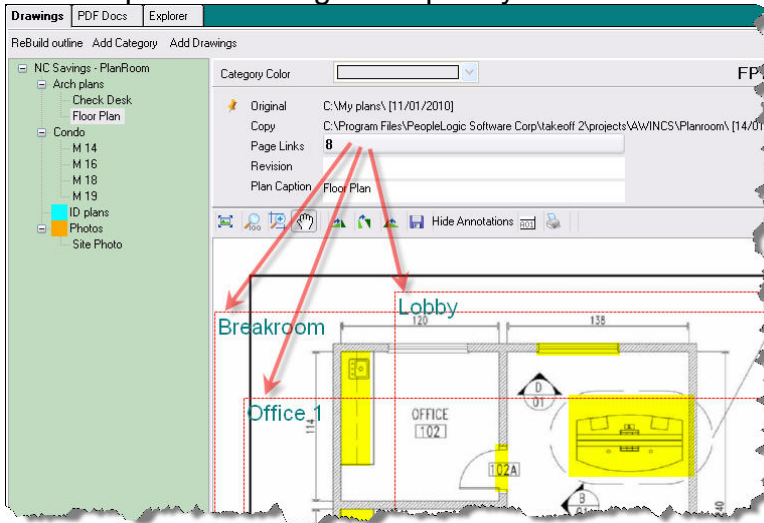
Drawings | PDF Docs | Explorer

ReBuild outline | Add Category | Add Drawings

NC Savings - PlanRoom
Arch plans
Check Desk
Floor Plan
Condo
M 14
M 16
M 18
M 19
ID plans
Photos
Site Photo

Category Color

FP

Original C:\My plans\ [11/01/2010]
Copy C:\Program Files\PeopleLogic Software Corp\takeoff 2\projects\AWINCS\Planroom\ [14/01
Page Links 8
Revision
Plan Caption Floor Plan

Hide Annotations

Lobby
Breakroom
120
138
Office 1
OFFICE
102
102A
114
D
01
B
01
40